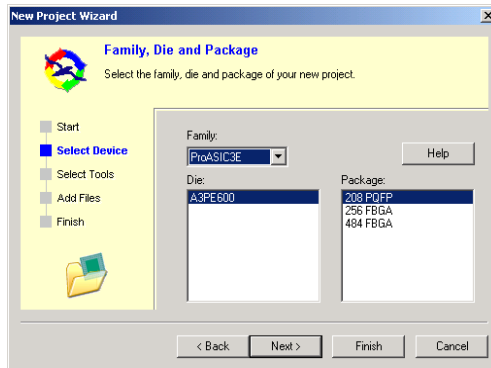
New Project Wizard

Family, Die and Package

Select the family, die and package of your new project.

Start
Select Device
Select Tools
Add Files
Finish

Family:
ProASIC3E

Help

Die:
A3PE600

Package:
208 PQFP
256 FBGA
484 FBGA

< Back
Next >
Finish
Cancel